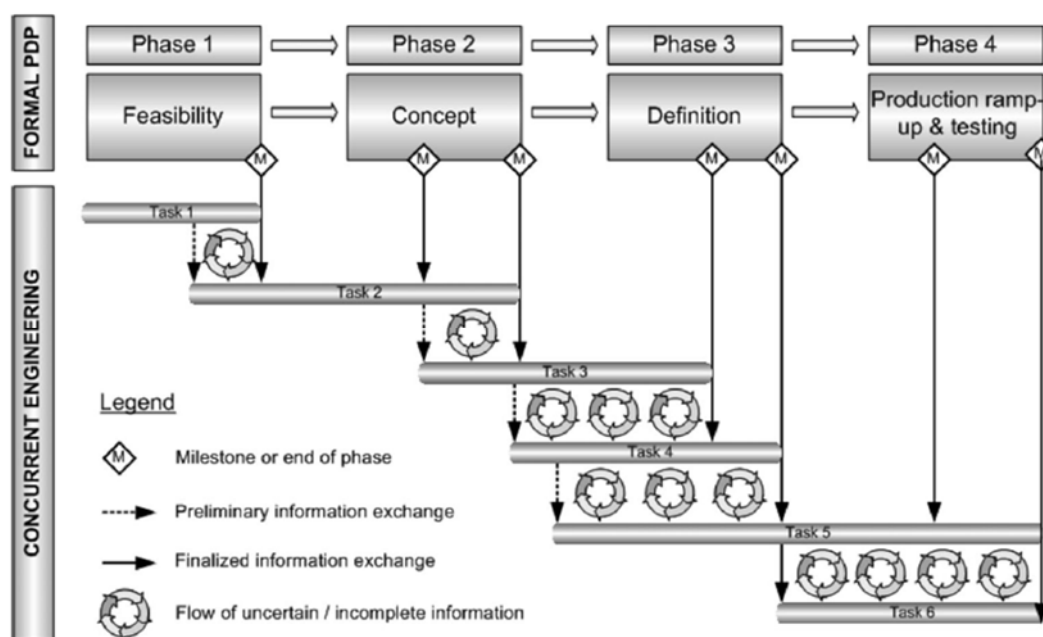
FORMAL PDP

Phase 1

Phase 2

Phase 3

Phase 4

Feasibility

Concept

Definition

Production ramp-up & testing

M M M M M M M

CONCURRENT ENGINEERING

Task 1

Task 2

Task 3

Task 4

Task 5

Task 6

Legend

M Milestone or end of phase

Preliminary information exchange

Finalized information exchange

Flow of uncertain / incomplete information